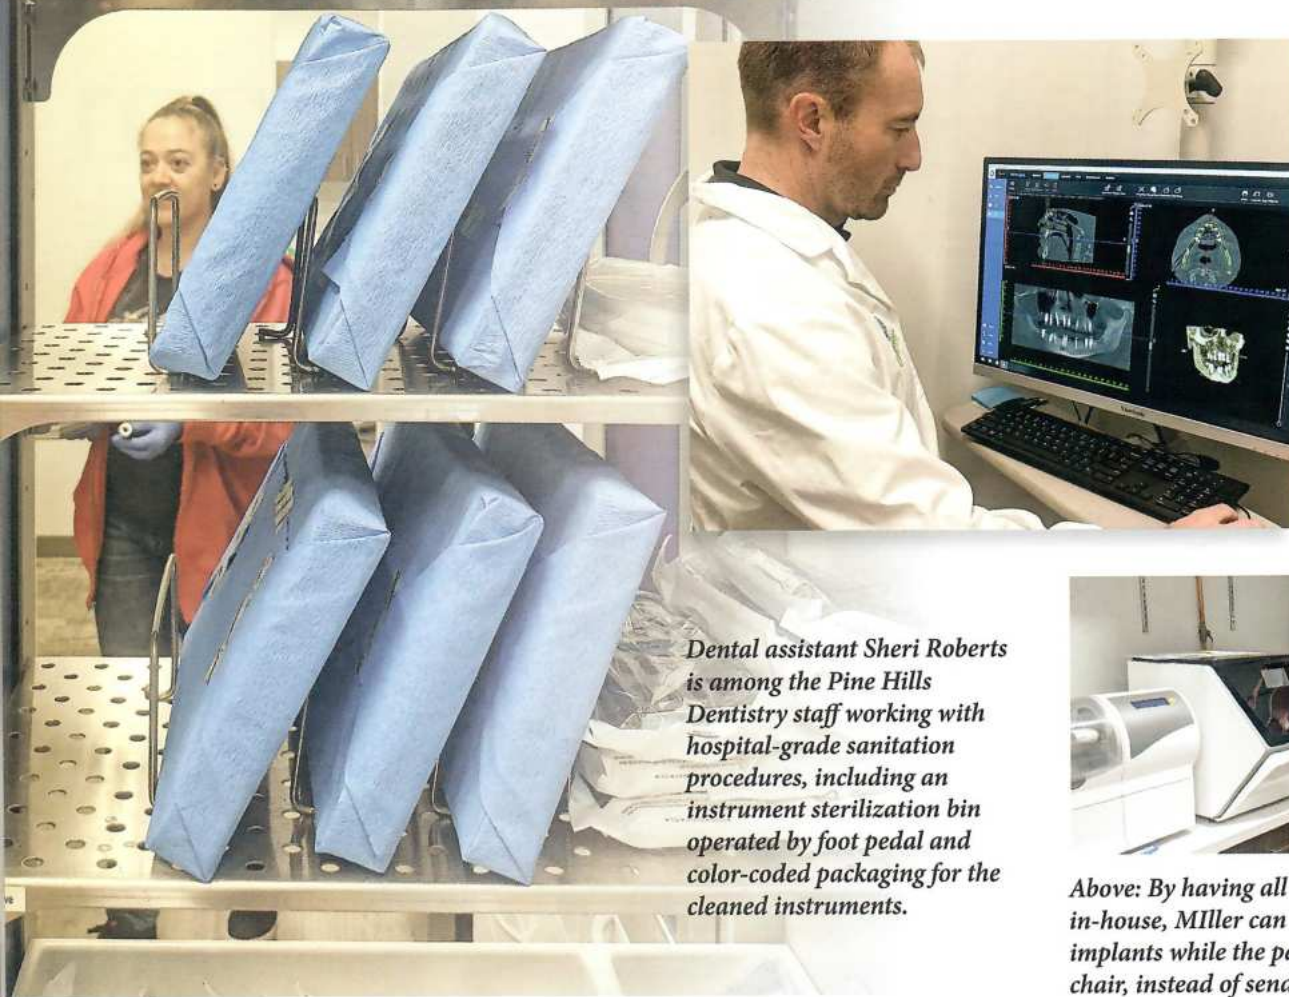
Dental assistant Sheri Roberts is among the Pine Hills Dentistry staff working with hospital-grade sanitation procedures, including an instrument sterilization bin operated by foot pedal and color-coded packaging for the cleaned instruments.

Above: By having all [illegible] in-house, MIller can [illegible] implants while the pa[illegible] chair, instead of send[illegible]